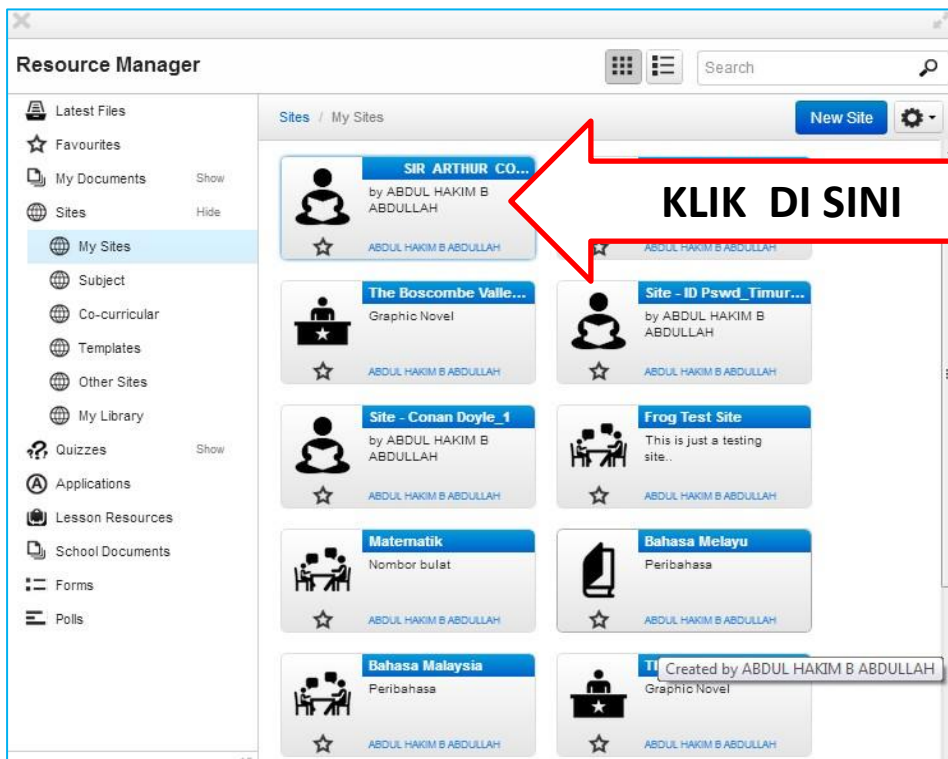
Resource Manager

Search

Latest Files
Favourites
My Documents Show
Sites Hide
My Sites
Subject
Co-curricular
Templates
Other Sites
My Library
Quizzes Show
Applications
Lesson Resources
School Documents
Forms
Polls

Sites / My Sites

New Site

SIR ARTHUR CO...
by ABDUL HAKIM B ABDULLAH
ABDUL HAKIM B ABDULLAH

KLIK DI SINI

ABDUL HAKIM B ABDULLAH

The Boscombe Valle...
Graphic Novel
ABDUL HAKIM B ABDULLAH

Site - ID Pswd_Timur...
by ABDUL HAKIM B ABDULLAH
ABDUL HAKIM B ABDULLAH

Site - Conan Doyle_1
by ABDUL HAKIM B ABDULLAH
ABDUL HAKIM B ABDULLAH

Frog Test Site
This is just a testing site..
ABDUL HAKIM B ABDULLAH

Matematik
Nombor bulat
ABDUL HAKIM B ABDULLAH

Bahasa Melayu
Peribahasa
ABDUL HAKIM B ABDULLAH

Bahasa Malaysia
Peribahasa
ABDUL HAKIM B ABDULLAH

Th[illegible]
Created by ABDUL HAKIM B ABDULLAH
Graphic Novel
ABDUL HAKIM B ABDULLAH